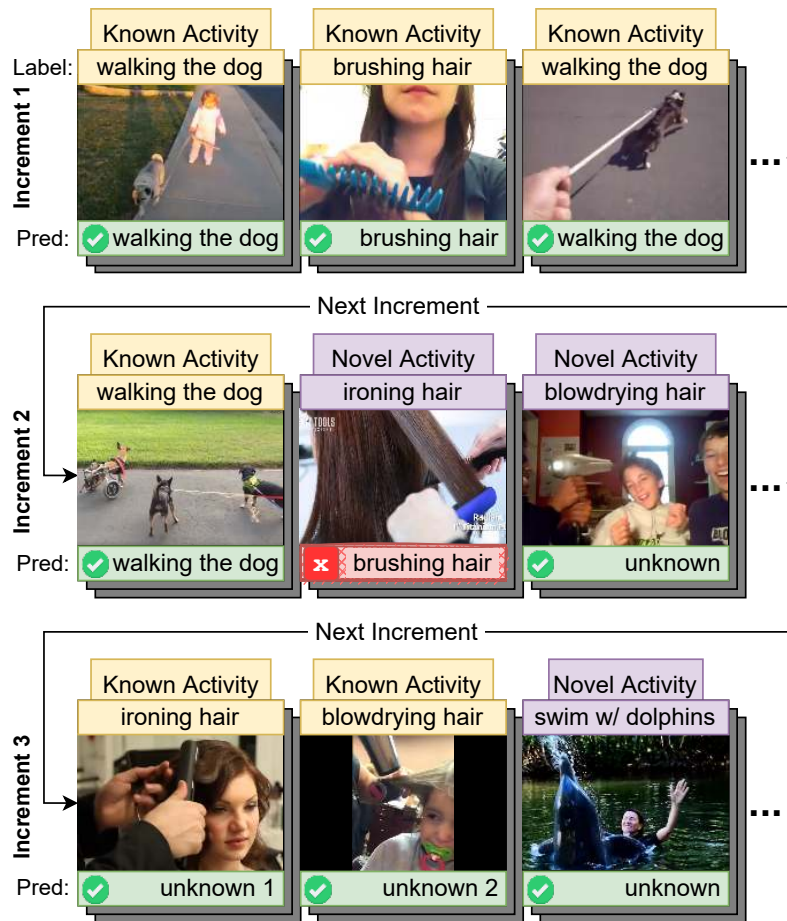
Increment 1

Label:

| Known Activity | Known Activity | Known Activity |
|---|---|---|
| walking the dog | brushing hair | walking the dog |

Pred: walking the dog | brushing hair | walking the dog ...

Next Increment

Increment 2

| Known Activity | Novel Activity | Novel Activity |
|---|---|---|
| walking the dog | ironing hair | blowdrying hair |

Pred: walking the dog | brushing hair | unknown ...

Next Increment

Increment 3

| Known Activity | Known Activity | Novel Activity |
|---|---|---|
| ironing hair | blowdrying hair | swim w/ dolphins |

Pred: unknown 1 | unknown 2 | unknown ...